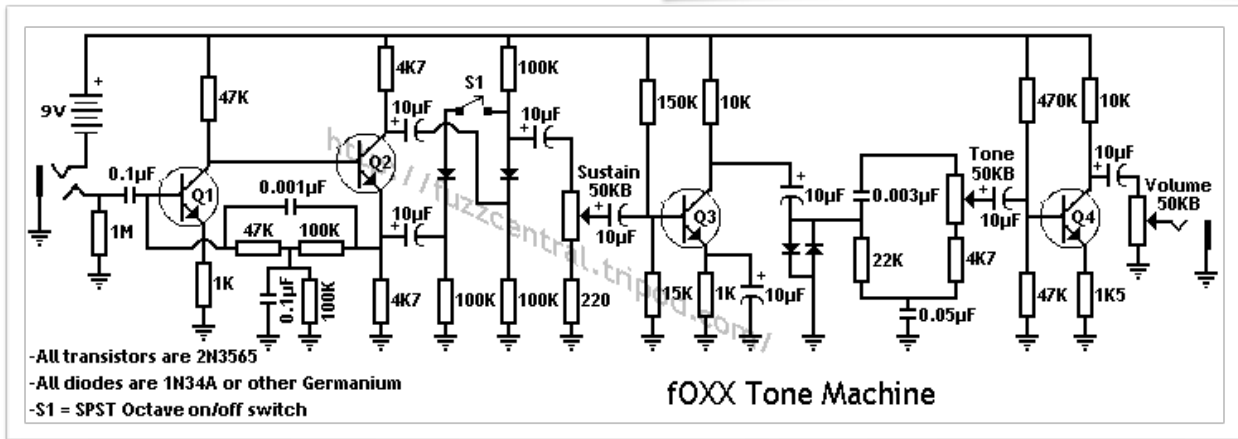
9V
47K
4K7
S1
100K
150K
10K
470K
10K
10µF
10µF
10µF
0.1µF
Q1
Q2
0.001µF
47K
100K
10µF
Sustain
50KB
10µF
Q3
10µF
0.003µF
Tone
50KB
10µF
Q4
Volume
50KB
1M
1K
0.1µF
100K
4K7
100K
100K
220
15K
1K
10µF
22K
4K7
0.05µF
47K
1K5
http://fuzzcentral.tripod.com/
-All transistors are 2N3565
-All diodes are 1N34A or other Germanium
-S1 = SPST Octave on/off switch
fOXX Tone Machine